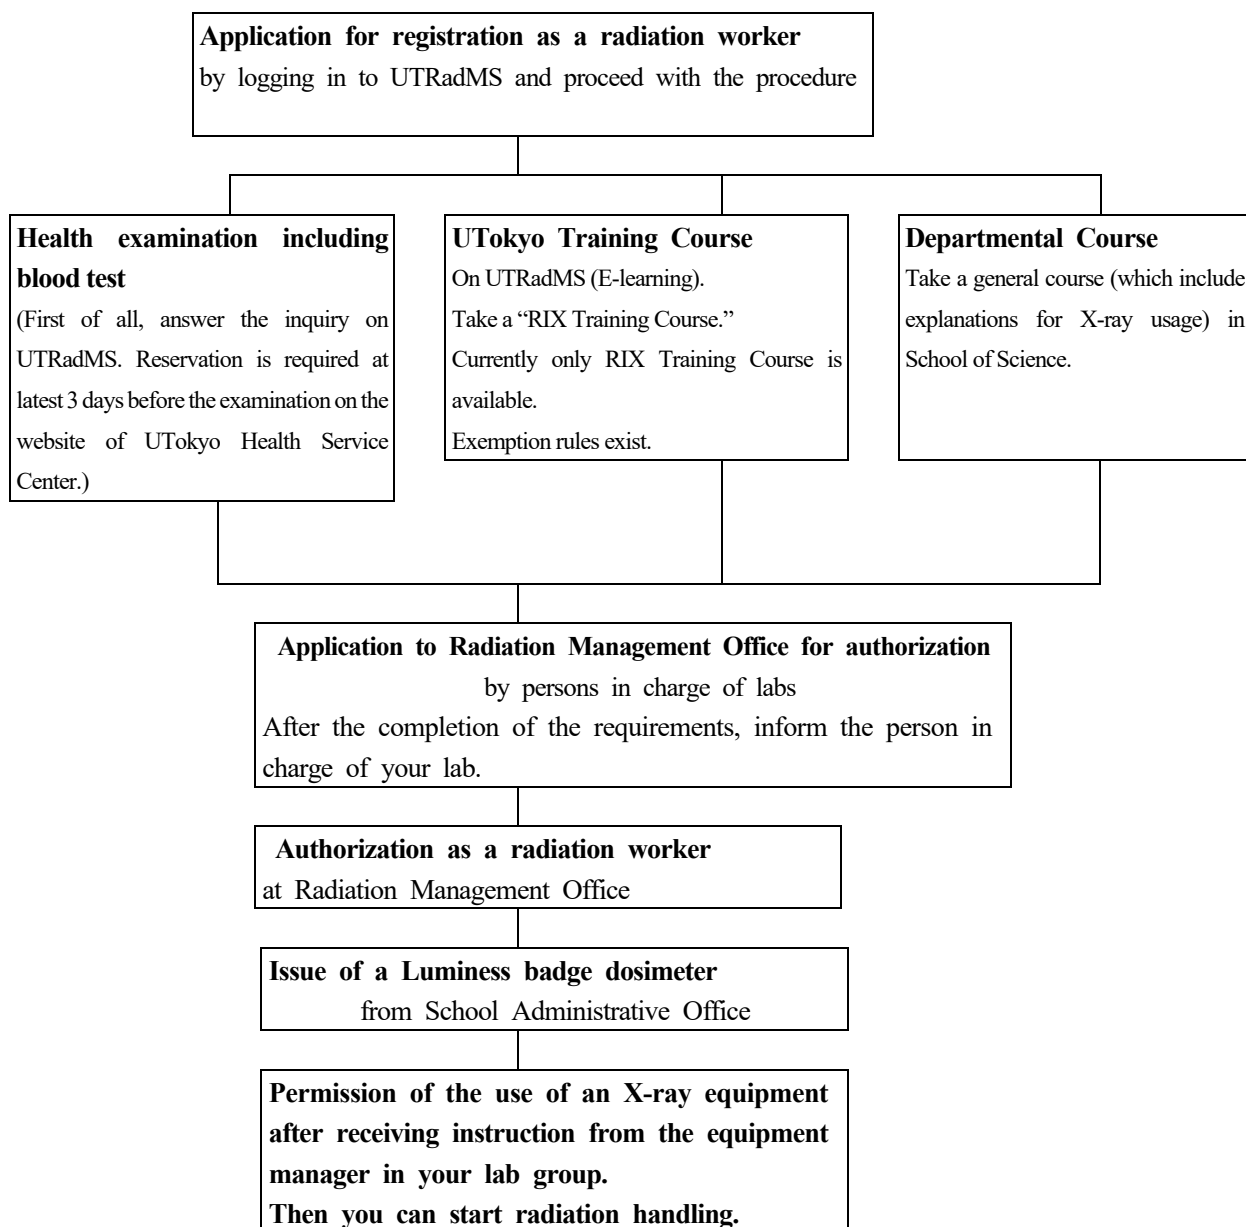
**Application for registration as a radiation worker**
by logging in to UTRadMS and proceed with the procedure

**Health examination including blood test**
(First of all, answer the inquiry on UTRadMS. Reservation is required at latest 3 days before the examination on the website of UTokyo Health Service Center.)

**UTokyo Training Course**
On UTRadMS (E-learning).
Take a "RIX Training Course."
Currently only RIX Training Course is available.
Exemption rules exist.

**Departmental Course**
Take a general course (which include explanations for X-ray usage) in School of Science.

**Application to Radiation Management Office for authorization**
by persons in charge of labs
After the completion of the requirements, inform the person in charge of your lab.

**Authorization as a radiation worker**
at Radiation Management Office

**Issue of a Luminess badge dosimeter**
from School Administrative Office

**Permission of the use of an X-ray equipment after receiving instruction from the equipment manager in your lab group.**
**Then you can start radiation handling.**